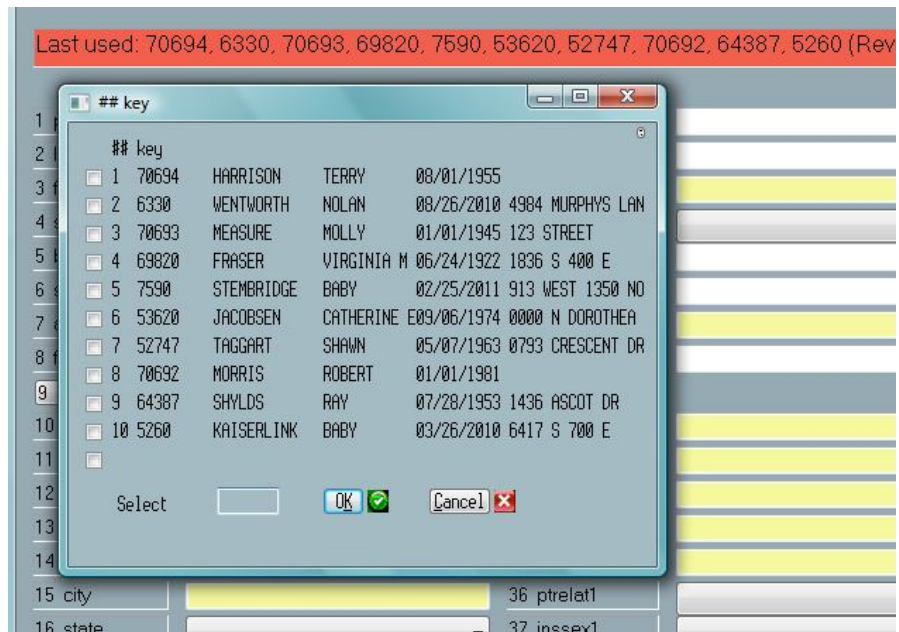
Last used: 70694, 6330, 70693, 69820, 7590, 53620, 52747, 70692, 64387, 5260 (Rev

## key

## key

| | | | | | |
|---|---|---|---|---|---|
| 1 | 70694 | HARRISON | TERRY | 08/01/1955 | |
| 2 | 6330 | WENTWORTH | NOLAN | 08/26/2010 | 4984 MURPHYS LAN |
| 3 | 70693 | MEASURE | MOLLY | 01/01/1945 | 123 STREET |
| 4 | 69820 | FRASER | VIRGINIA M | 06/24/1922 | 1836 S 400 E |
| 5 | 7590 | STEMBRIDGE | BABY | 02/25/2011 | 913 WEST 1350 NO |
| 6 | 53620 | JACOBSEN | CATHERINE E | 09/06/1974 | 0000 N DOROTHEA |
| 7 | 52747 | TAGGART | SHAWN | 05/07/1963 | 0793 CRESCENT DR |
| 8 | 70692 | MORRIS | ROBERT | 01/01/1981 | |
| 9 | 64387 | SHYLDS | RAY | 07/28/1953 | 1436 ASCOT DR |
| 10 | 5260 | KAISERLINK | BABY | 03/26/2010 | 6417 S 700 E |

Select OK Cancel

1
2
3
4
5
6
7
8
9
10
11
12
13
14
15 city
16 state
36 ptrelat1
37 inssex1